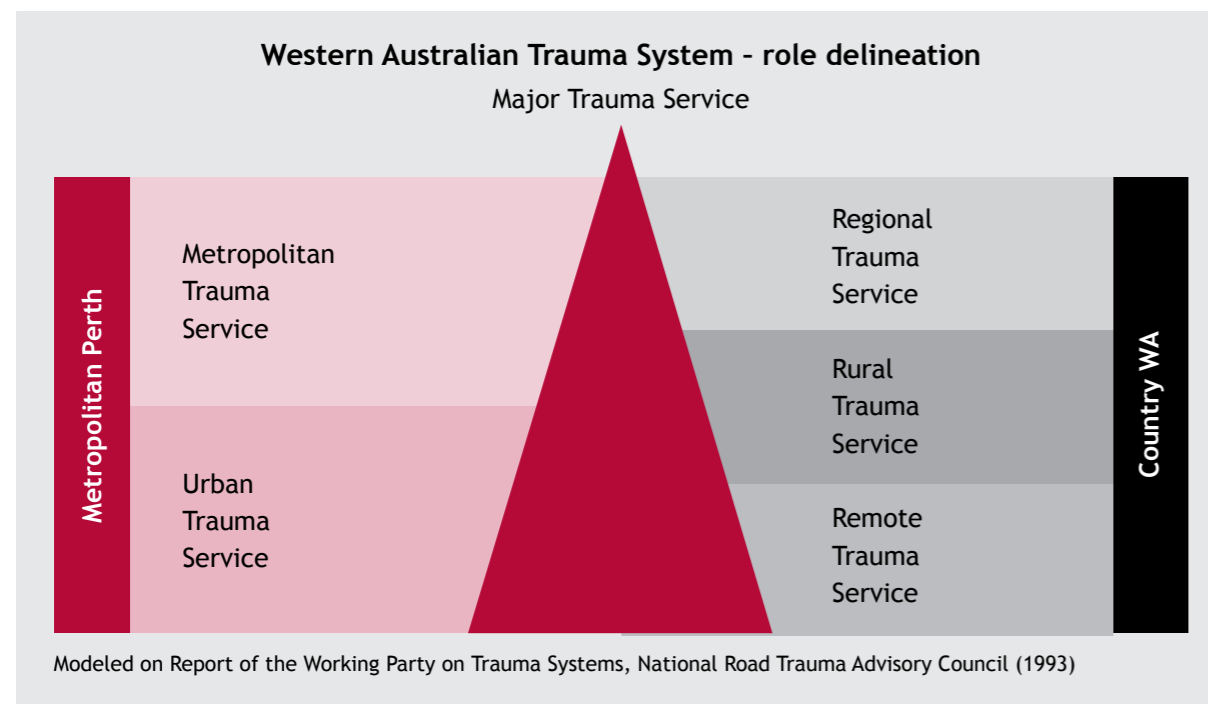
Western Australian Trauma System – role delineation

Major Trauma Service

Metropolitan Perth

Metropolitan Trauma Service

Urban Trauma Service

Regional Trauma Service

Rural Trauma Service

Remote Trauma Service

Country WA

Modeled on Report of the Working Party on Trauma Systems, National Road Trauma Advisory Council (1993)